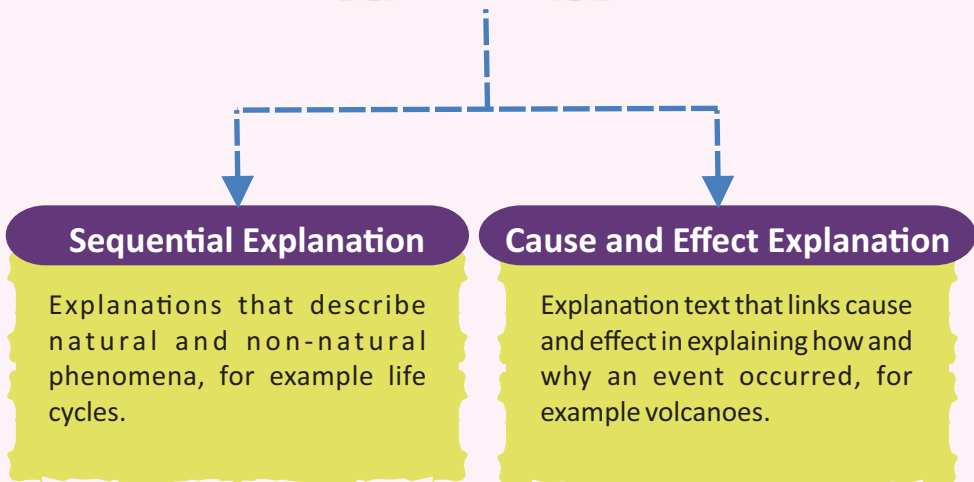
Sequential Explanation

Explanations that describe natural and non-natural phenomena, for example life cycles.

Cause and Effect Explanation

Explanation text that links cause and effect in explaining how and why an event occurred, for example volcanoes.